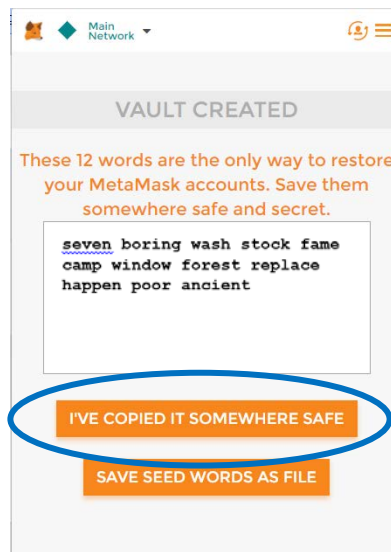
Main Network

VAULT CREATED

These 12 words are the only way to restore your MetaMask accounts. Save them somewhere safe and secret.

seven boring wash stock fame camp window forest replace happen poor ancient

I'VE COPIED IT SOMEWHERE SAFE

SAVE SEED WORDS AS FILE